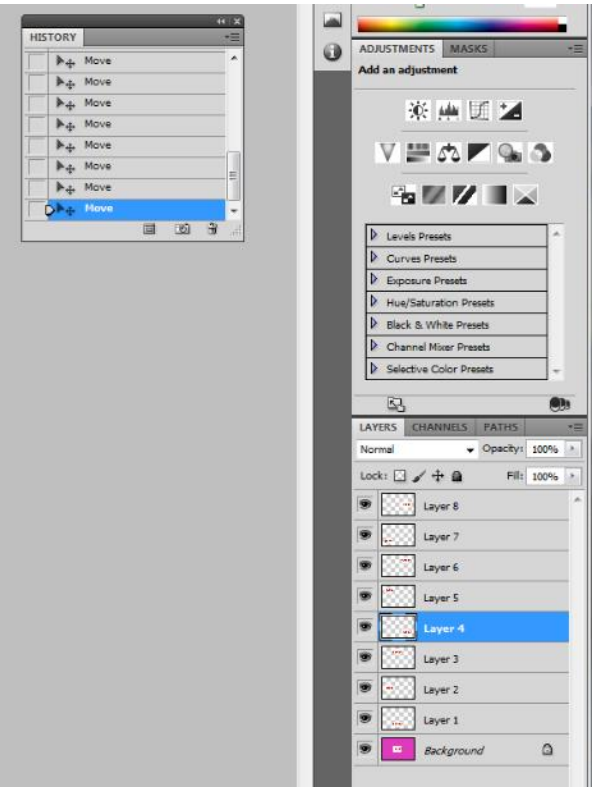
HISTORY

Move

Move

Move

Move

Move

Move

Move

Move

ADJUSTMENTS MASKS

Add an adjustment

Levels Presets

Curves Presets

Exposure Presets

Hue/Saturation Presets

Black & White Presets

Channel Mixer Presets

Selective Color Presets

LAYERS CHANNELS PATHS

Normal

Opacity: 100%

Lock:

Fill: 100%

Layer 8

Layer 7

Layer 6

Layer 5

Layer 4

Layer 3

Layer 2

Layer 1

Background